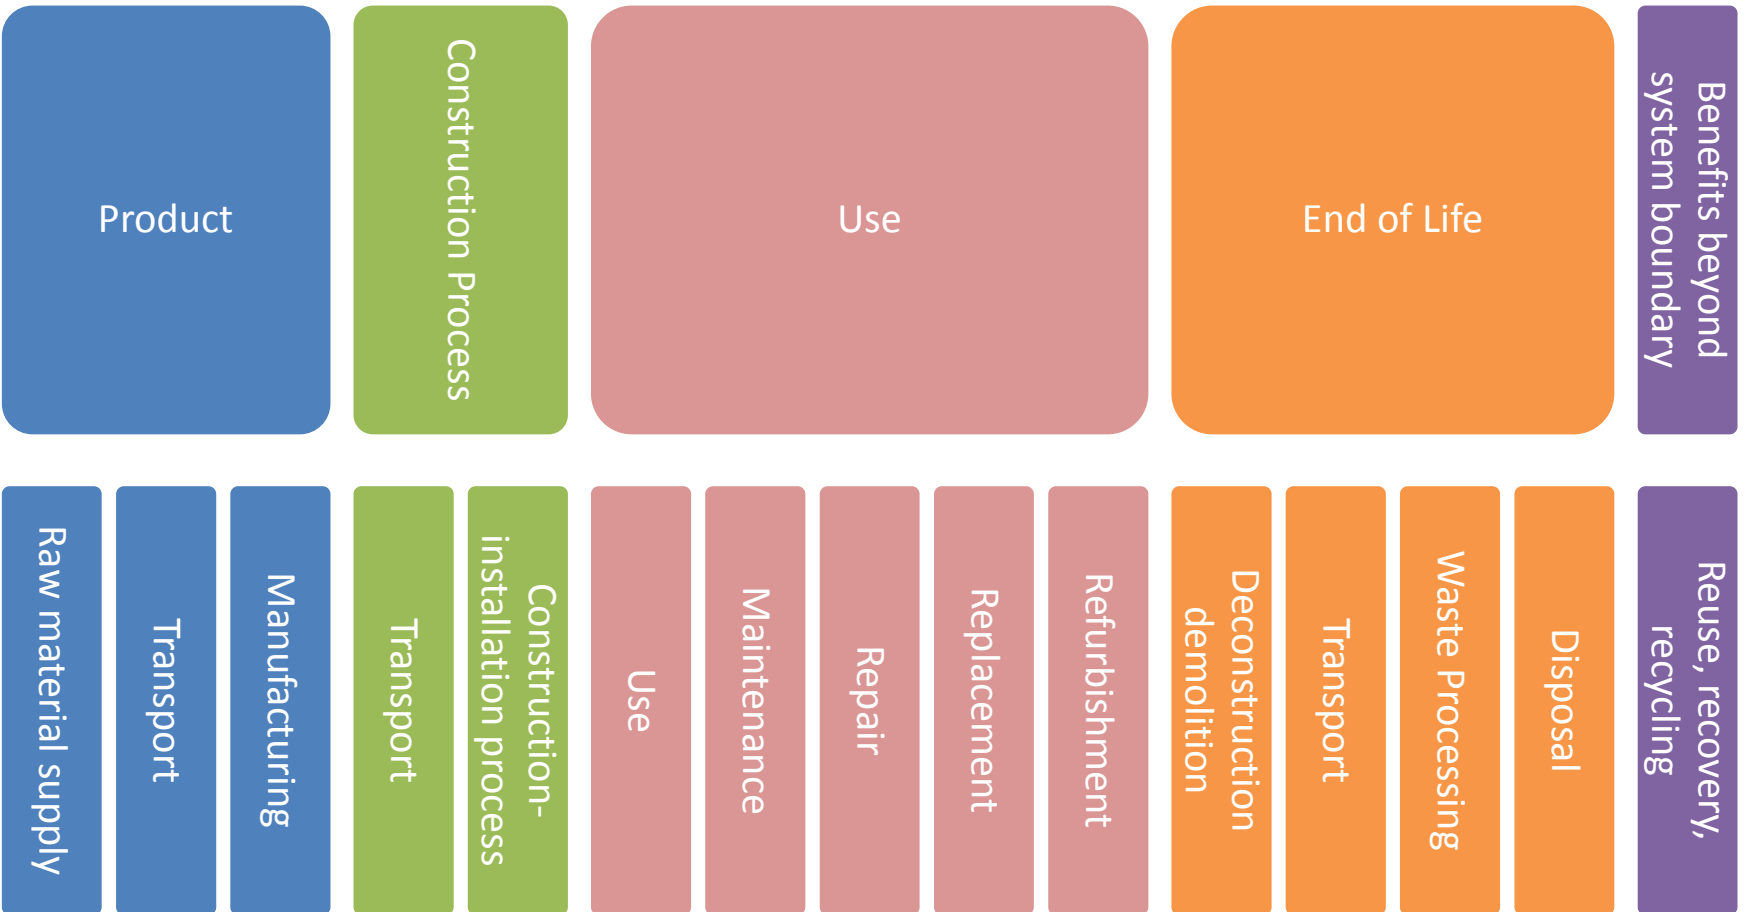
Product

Construction Process

Use

End of Life

Benefits beyond system boundary

Raw material supply

Transport

Manufacturing

Transport

Construction-installation process

Use

Maintenance

Repair

Replacement

Refurbishment

Deconstruction demolition

Transport

Waste Processing

Disposal

Reuse, recovery, recycling